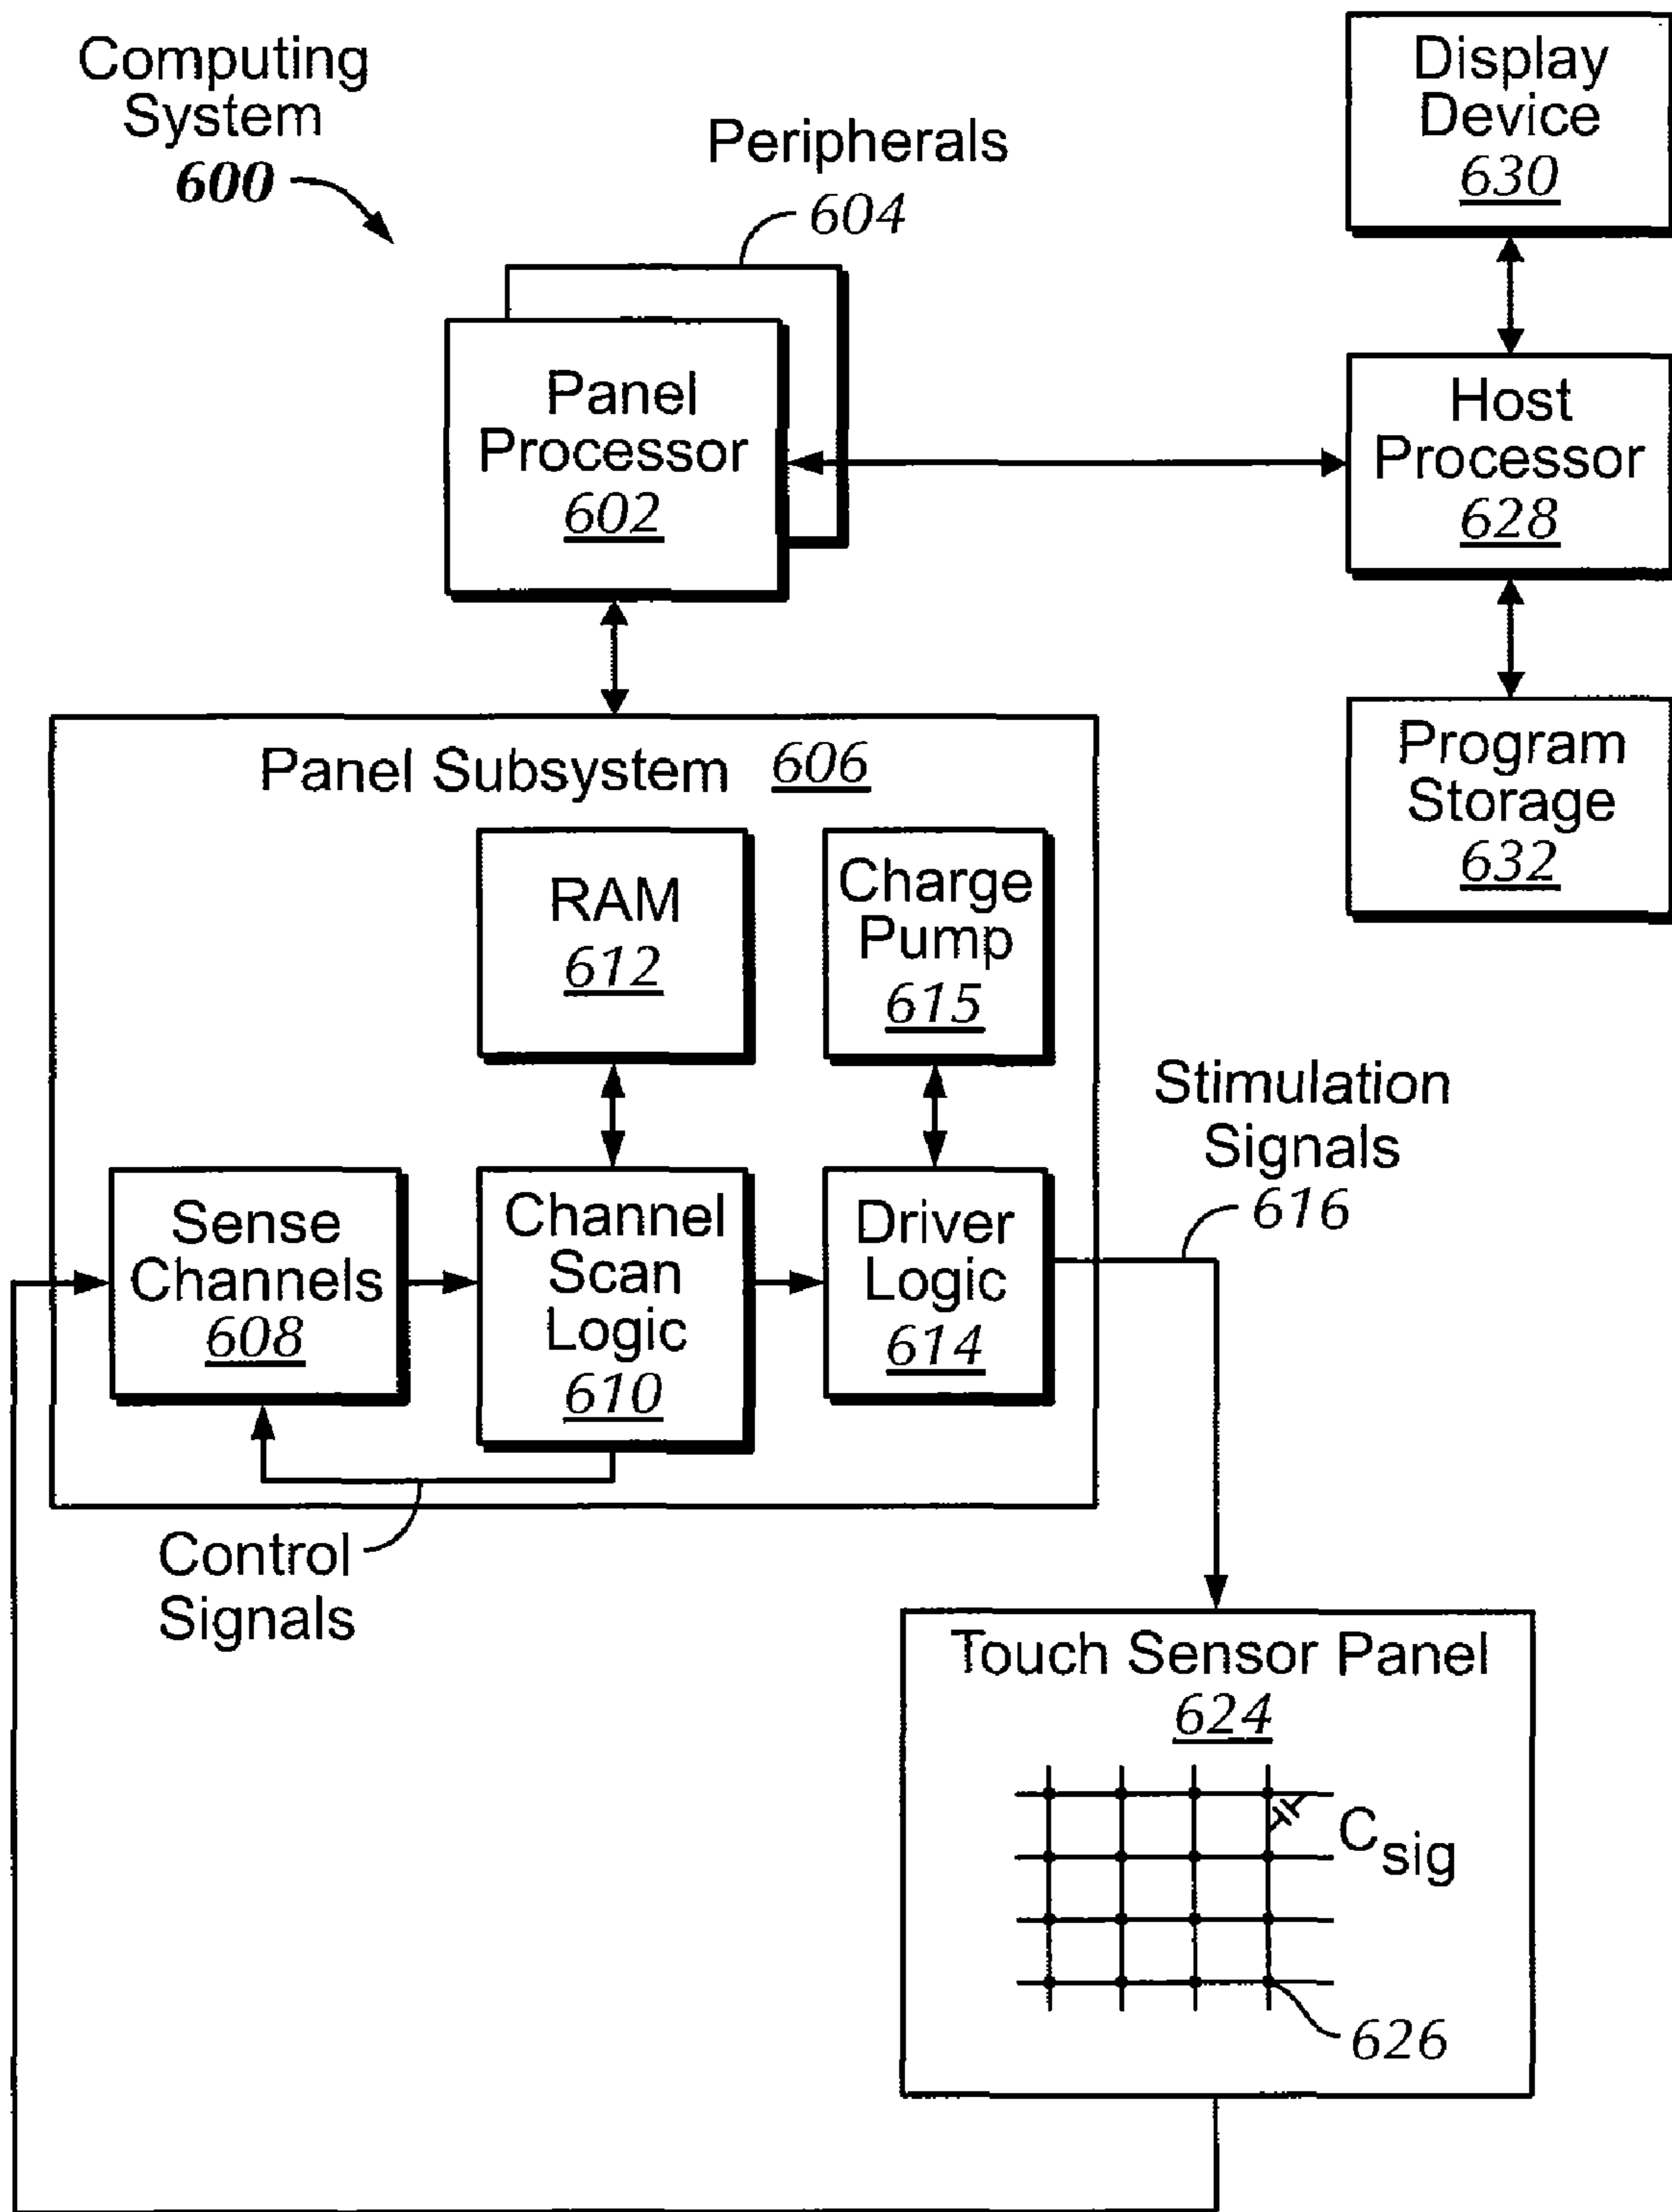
Computing System
600

Peripherals
604

Display Device
630

Panel Processor
602

Host Processor
628

Program Storage
632

Panel Subsystem 606

RAM
612

Charge Pump
615

Stimulation Signals
616

Sense Channels
608

Channel Scan Logic
610

Driver Logic
614

Control Signals

Touch Sensor Panel
624

$C_{sig}$

626